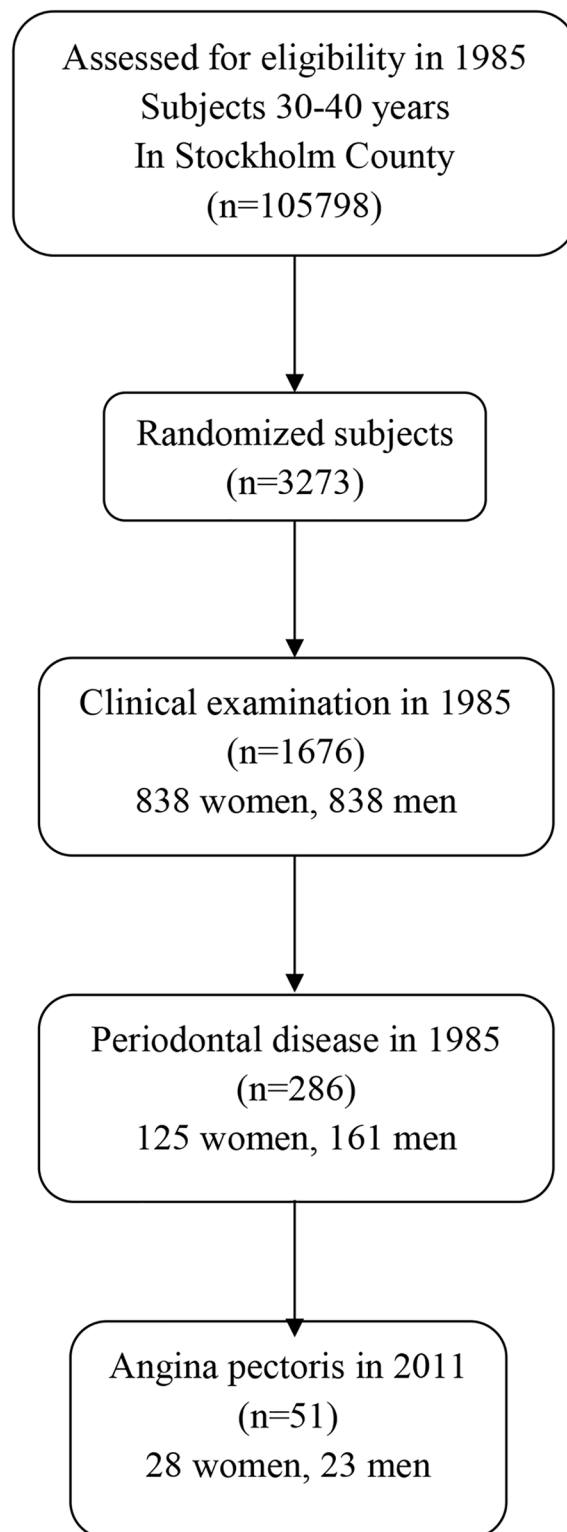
Assessed for eligibility in 1985
Subjects 30-40 years
In Stockholm County
(n=105798)

Randomized subjects
(n=3273)

Clinical examination in 1985
(n=1676)
838 women, 838 men

Periodontal disease in 1985
(n=286)
125 women, 161 men

Angina pectoris in 2011
(n=51)
28 women, 23 men